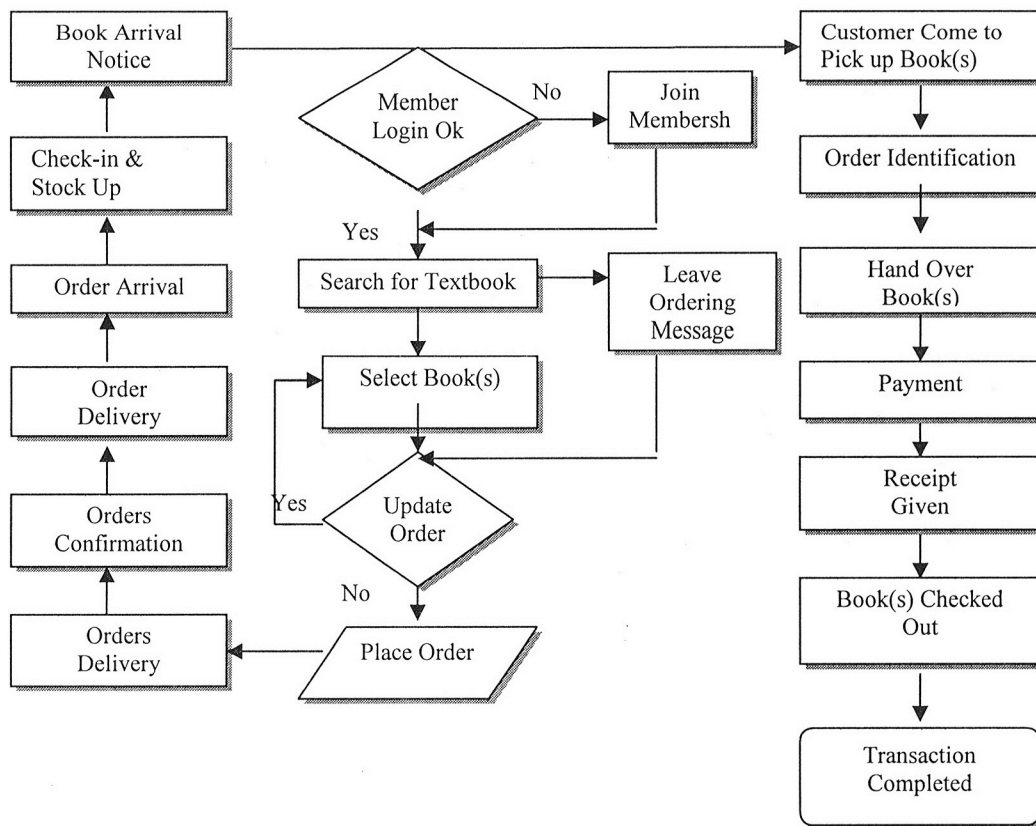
Book Arrival Notice

Check-in & Stock Up

Order Arrival

Order Delivery

Orders Confirmation

Orders Delivery

Member Login Ok

No

Join Membersh

Yes

Search for Textbook

Leave Ordering Message

Select Book(s)

Yes

Update Order

No

Place Order

Customer Come to Pick up Book(s)

Order Identification

Hand Over Book(s)

Payment

Receipt Given

Book(s) Checked Out

Transaction Completed